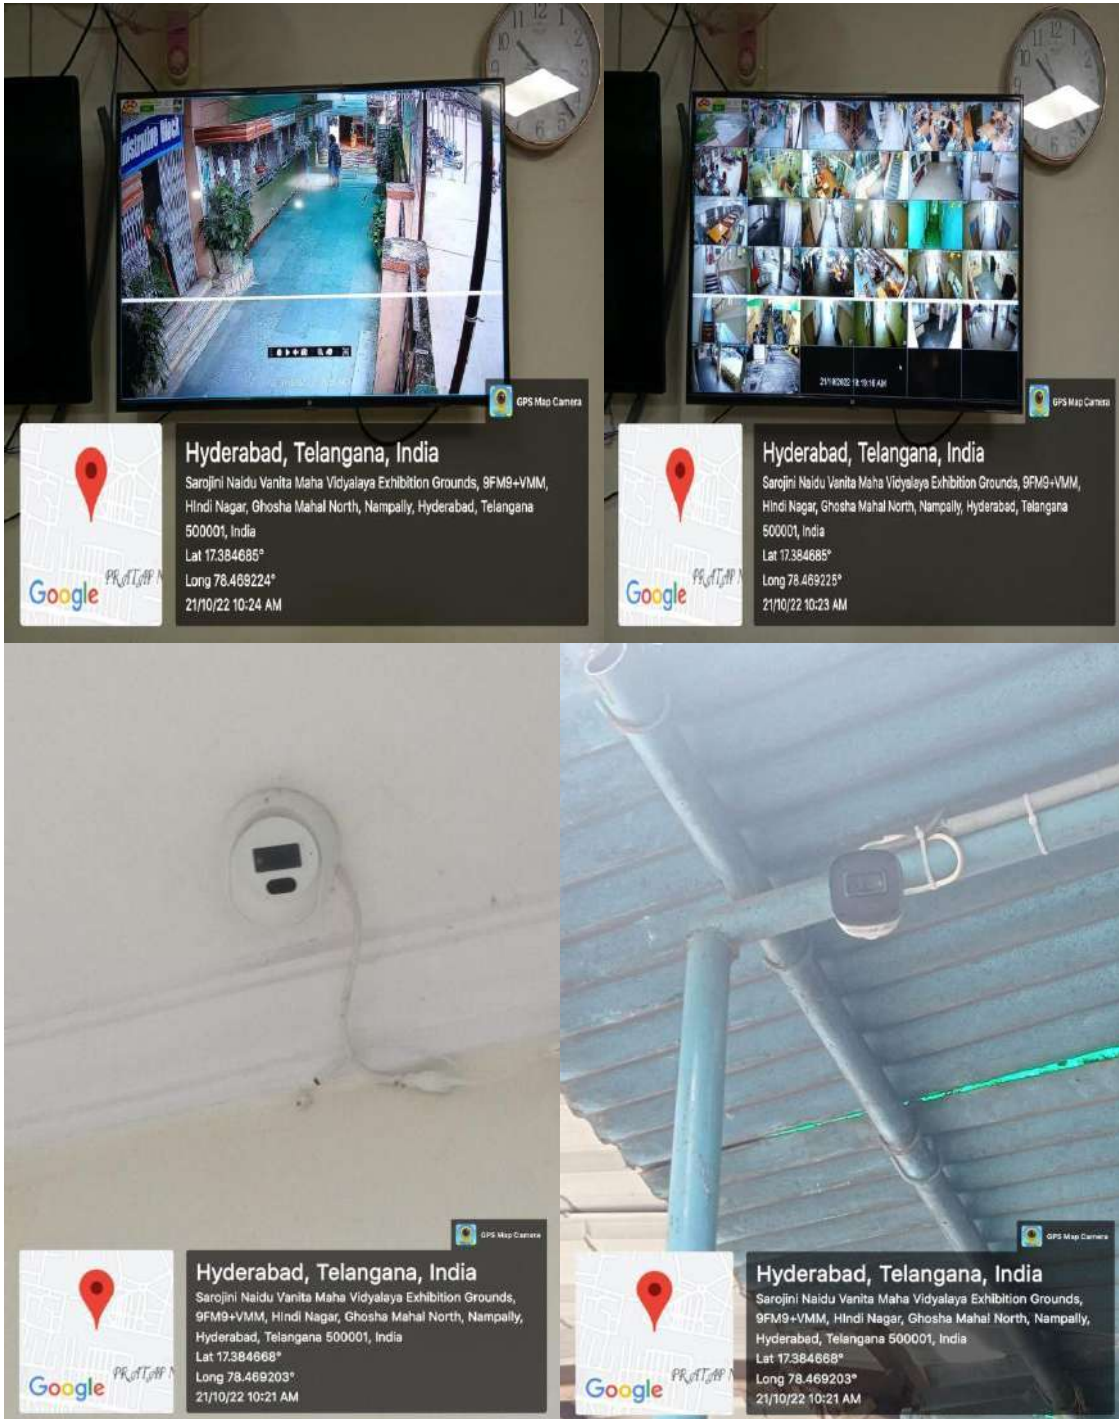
GPS Map Camera

Google

Hyderabad, Telangana, India

Sarojini Naidu Vanita Maha Vidyalaya Exhibition Grounds, 9FM9+VMM, Hindi Nagar, Ghosha Mahal North, Nampally, Hyderabad, Telangana 500001, India

Lat 17.384685°

Long 78.469224°

21/10/22 10:24 AM

GPS Map Camera

Google

Hyderabad, Telangana, India

Sarojini Naidu Vanita Maha Vidyalaya Exhibition Grounds, 9FM9+VMM, Hindi Nagar, Ghosha Mahal North, Nampally, Hyderabad, Telangana 500001, India

Lat 17.384685°

Long 78.469225°

21/10/22 10:23 AM

GPS Map Camera

Google

Hyderabad, Telangana, India

Sarojini Naidu Vanita Maha Vidyalaya Exhibition Grounds, 9FM9+VMM, Hindi Nagar, Ghosha Mahal North, Nampally, Hyderabad, Telangana 500001, India

Lat 17.384668°

Long 78.469203°

21/10/22 10:21 AM

GPS Map Camera

Google

Hyderabad, Telangana, India

Sarojini Naidu Vanita Maha Vidyalaya Exhibition Grounds, 9FM9+VMM, Hindi Nagar, Ghosha Mahal North, Nampally, Hyderabad, Telangana 500001, India

Lat 17.384668°

Long 78.469203°

21/10/22 10:21 AM